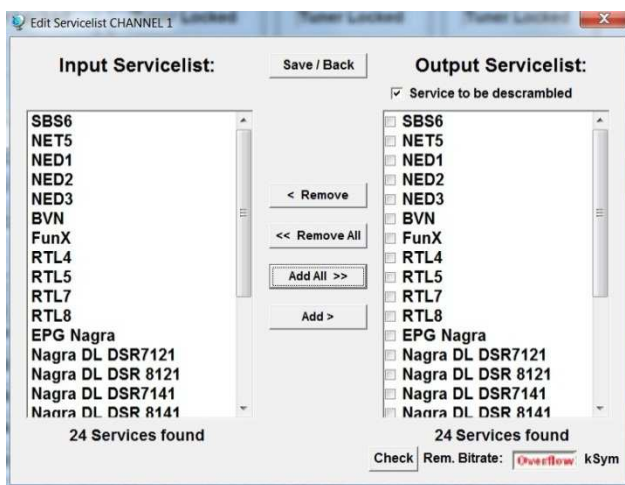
Edit Servicelist CHANNEL 1 Tuner Locked Tuner Locked Tuner Locked

Input Servicelist:

Save / Back

Output Servicelist:

☑ Service to be descrambled

SBS6
NET5
NED1
NED2
NED3
BVN
FunX
RTL4
RTL5
RTL7
RTL8
EPG Nagra
Nagra DL DSR7121
Nagra DL DSR 8121
Nagra DL DSR7141
Nagra DL DSR 8141

< Remove

<< Remove All

Add All >>

Add >

SBS6
NET5
NED1
NED2
NED3
BVN
FunX
RTL4
RTL5
RTL7
RTL8
EPG Nagra
Nagra DL DSR7121
Nagra DL DSR 8121
Nagra DL DSR7141
Nagra DL DSR 8141

24 Services found

24 Services found

Check Rem. Bitrate: Overflow kSym